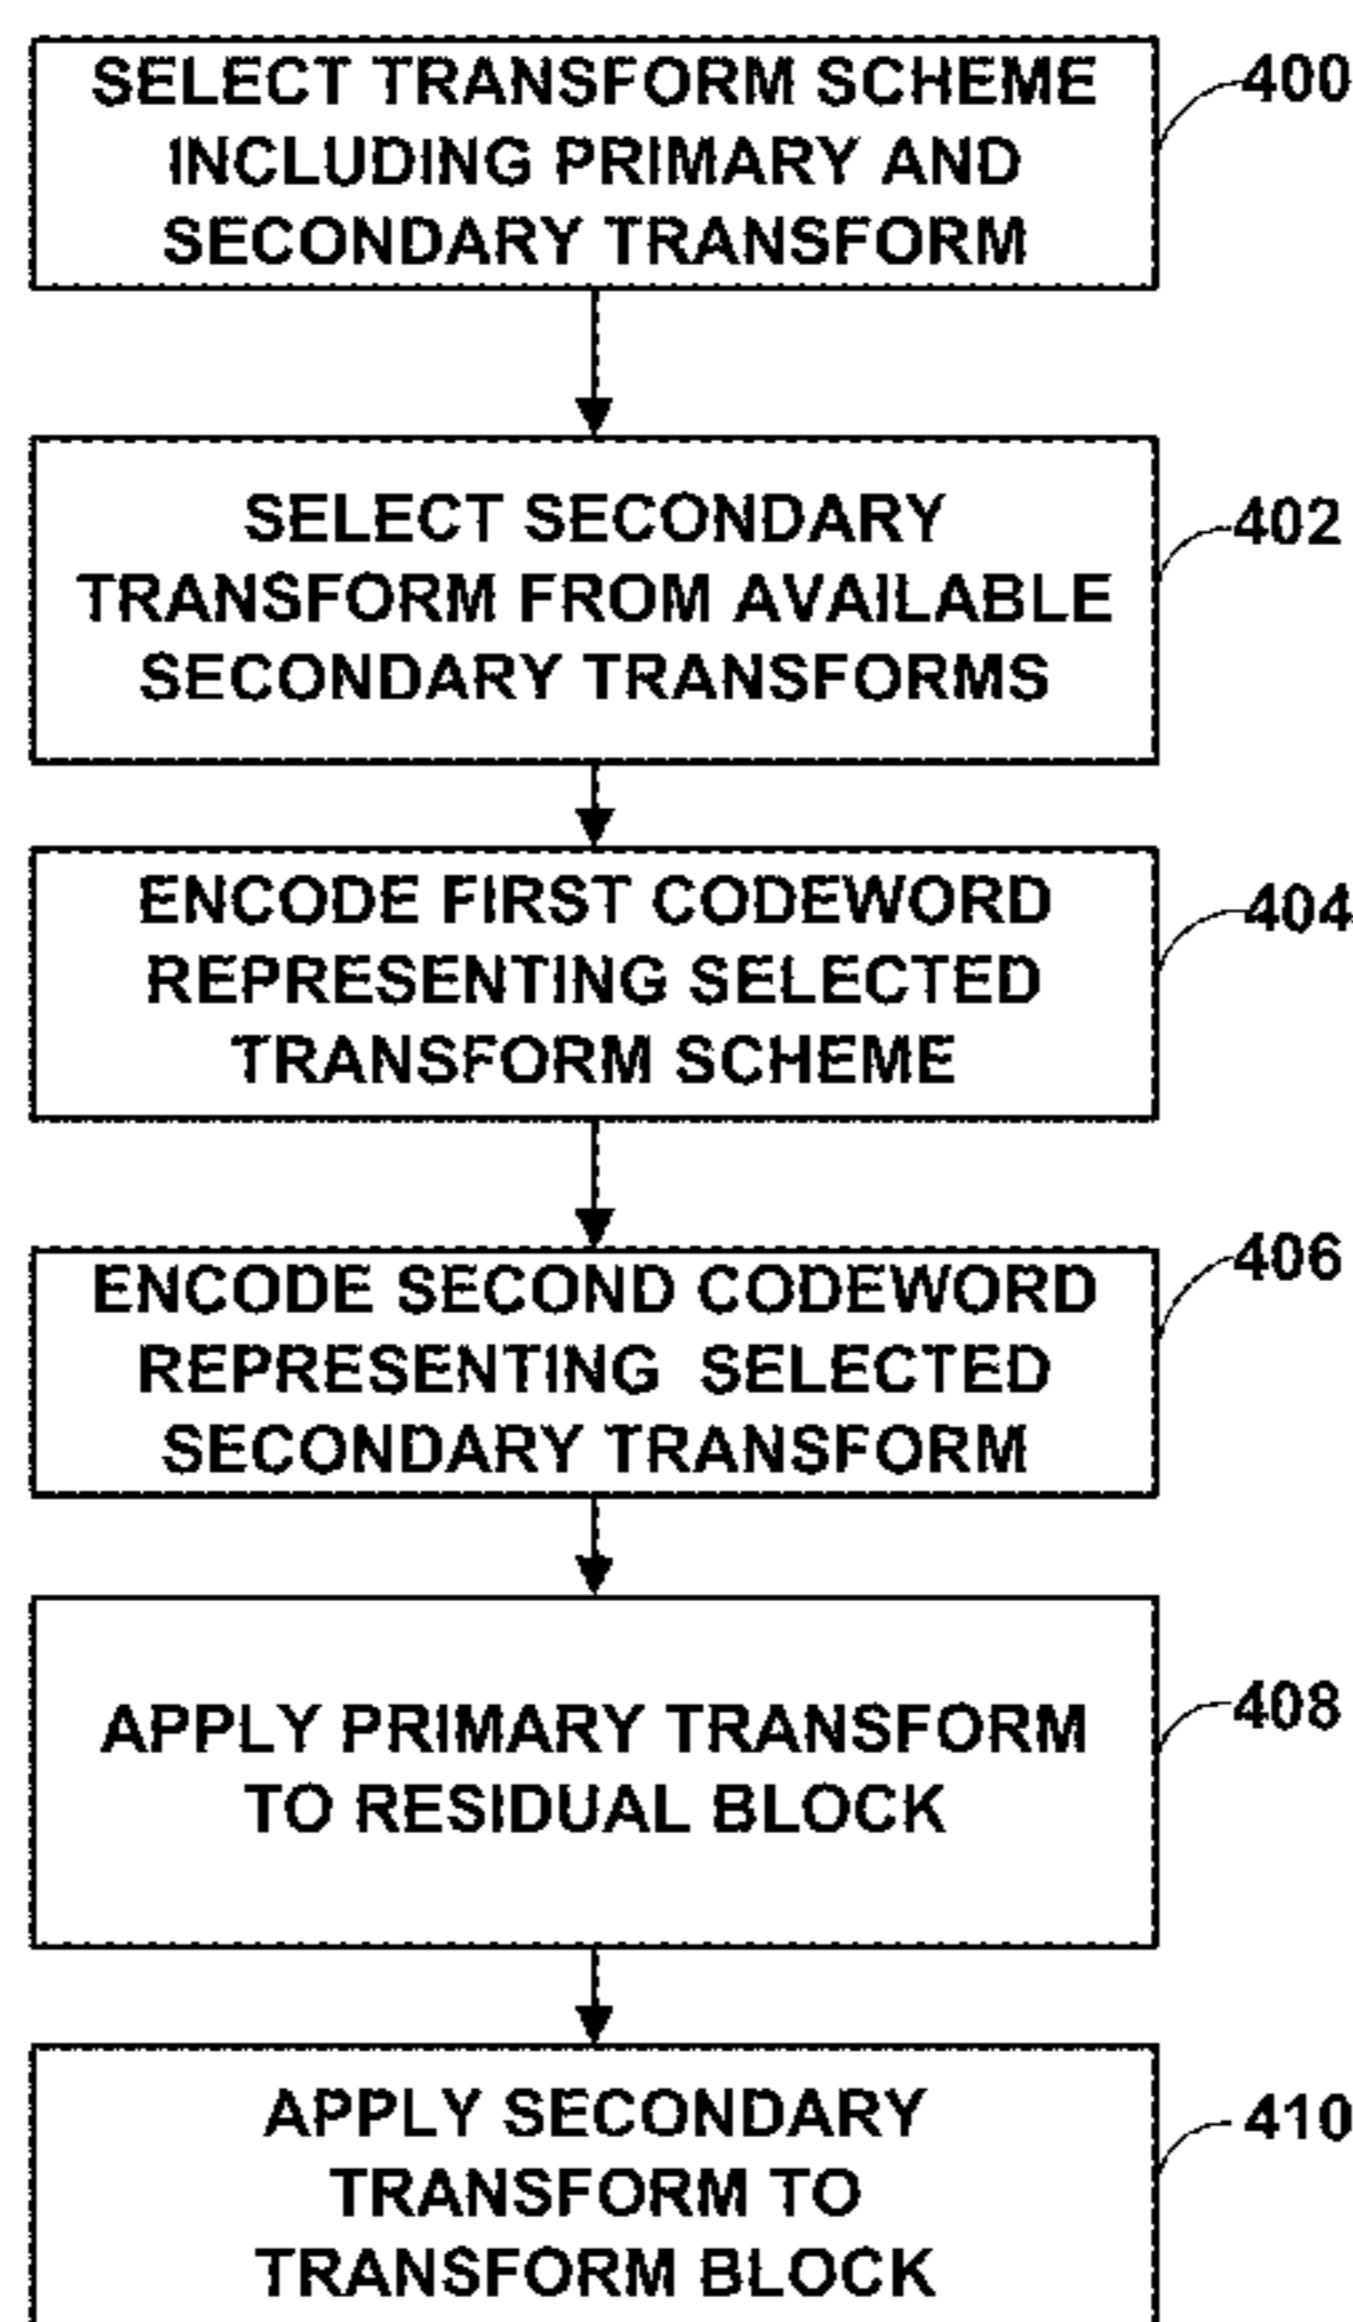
SELECT TRANSFORM SCHEME INCLUDING PRIMARY AND SECONDARY TRANSFORM

400

SELECT SECONDARY TRANSFORM FROM AVAILABLE SECONDARY TRANSFORMS

402

ENCODE FIRST CODEWORD REPRESENTING SELECTED TRANSFORM SCHEME

404

ENCODE SECOND CODEWORD REPRESENTING SELECTED SECONDARY TRANSFORM

406

APPLY PRIMARY TRANSFORM TO RESIDUAL BLOCK

408

APPLY SECONDARY TRANSFORM TO TRANSFORM BLOCK

410